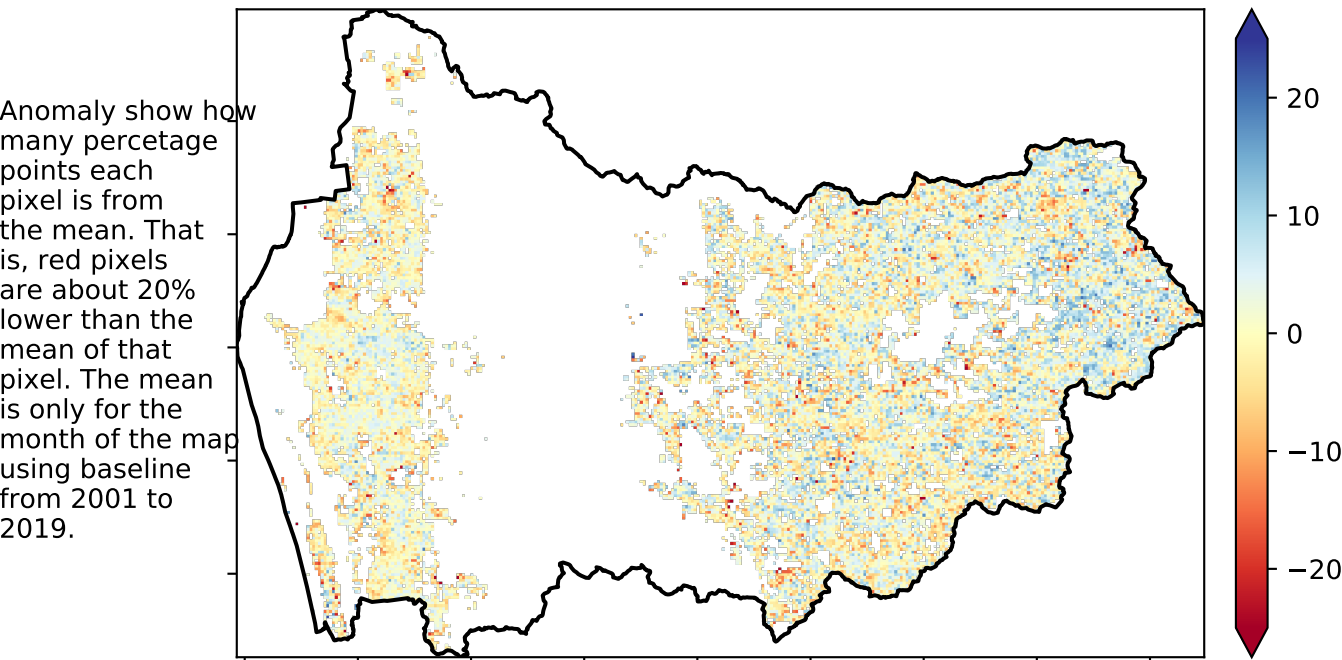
Anomaly show how many percetage points each pixel is from the mean. That is, red pixels are about 20% lower than the mean of that pixel. The mean is only for the month of the map using baseline from 2001 to 2019.

20
10
0
−10
−20